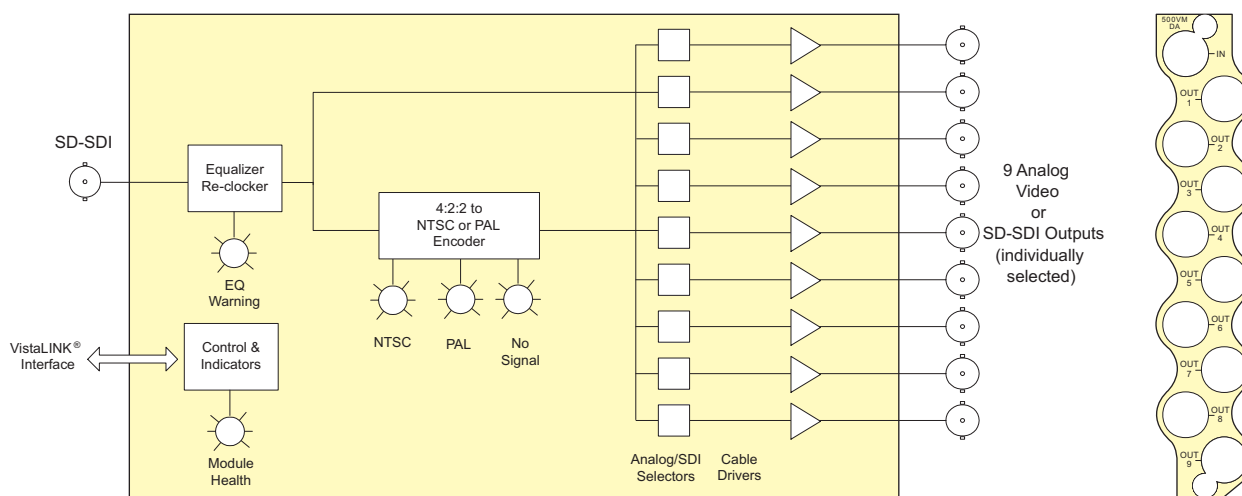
SD-SDI

Equalizer Re-clocker

EQ Warning

4:2:2 to NTSC or PAL Encoder

NTSC

PAL

No Signal

VistaLINK® Interface

Control & Indicators

Module Health

Analog/SDI Selectors

Cable Drivers

9 Analog Video or SD-SDI Outputs (individually selected)

500VM DA

IN

OUT 1

OUT 2

OUT 3

OUT 4

OUT 5

OUT 6

OUT 7

OUT 8

OUT 9